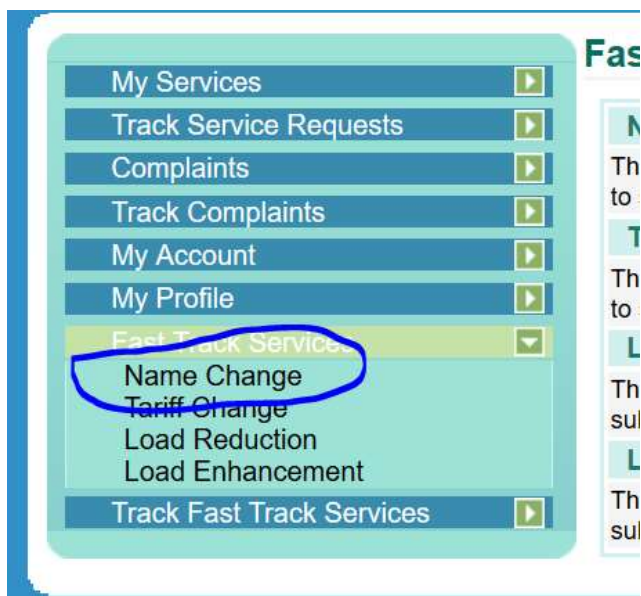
My Services
Track Service Requests
Complaints
Track Complaints
My Account
My Profile
Fast Track Services
Name Change
Tariff Change
Load Reduction
Load Enhancement
Track Fast Track Services

Fas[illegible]

N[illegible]
Th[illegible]
to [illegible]
T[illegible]
Th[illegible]
to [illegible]
L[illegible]
Th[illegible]
sul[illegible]
L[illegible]
Th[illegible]
sul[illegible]